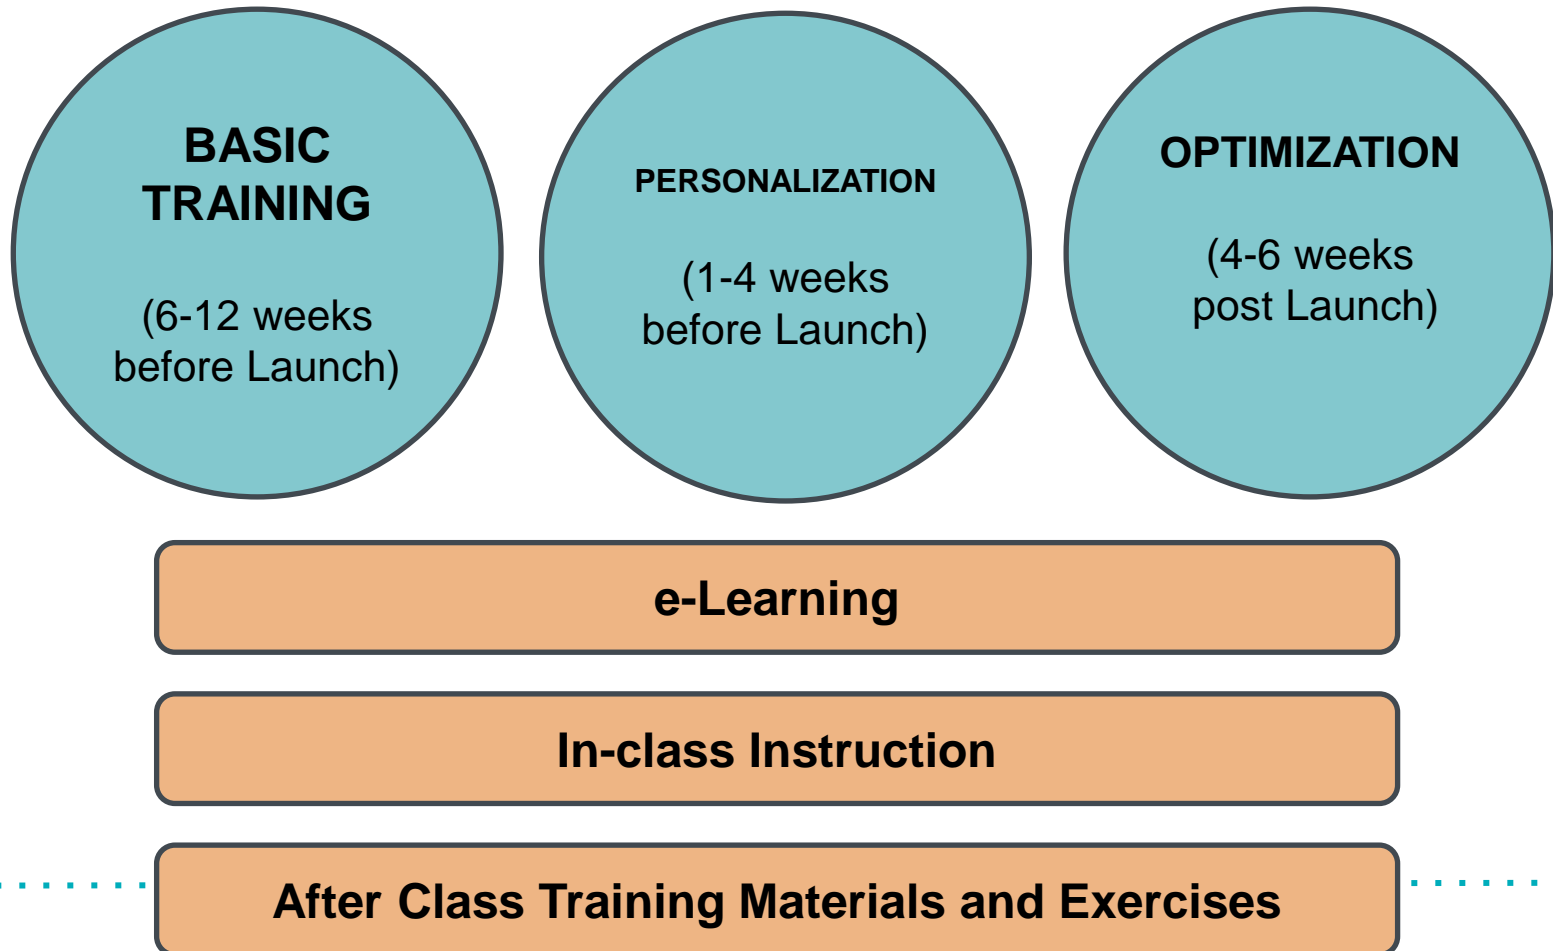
BASIC TRAINING

(6-12 weeks before Launch)

PERSONALIZATION

(1-4 weeks before Launch)

OPTIMIZATION

(4-6 weeks post Launch)

e-Learning

In-class Instruction

After Class Training Materials and Exercises